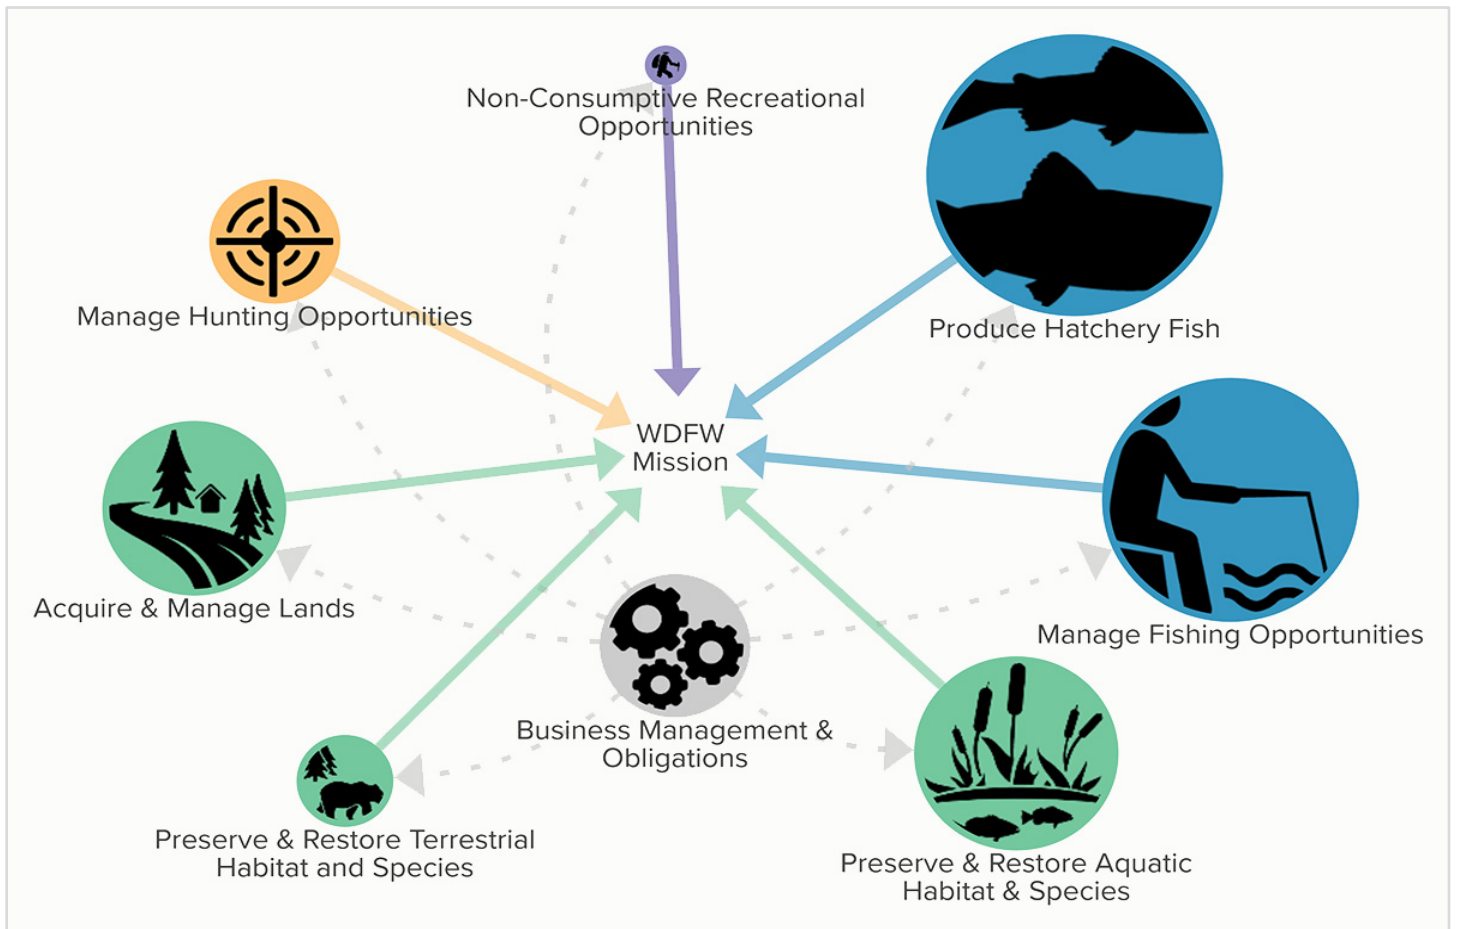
Non-Consumptive Recreational Opportunities

Produce Hatchery Fish

Manage Hunting Opportunities

WDFW Mission

Acquire & Manage Lands

Manage Fishing Opportunities

Business Management & Obligations

Preserve & Restore Terrestrial Habitat and Species

Preserve & Restore Aquatic Habitat & Species